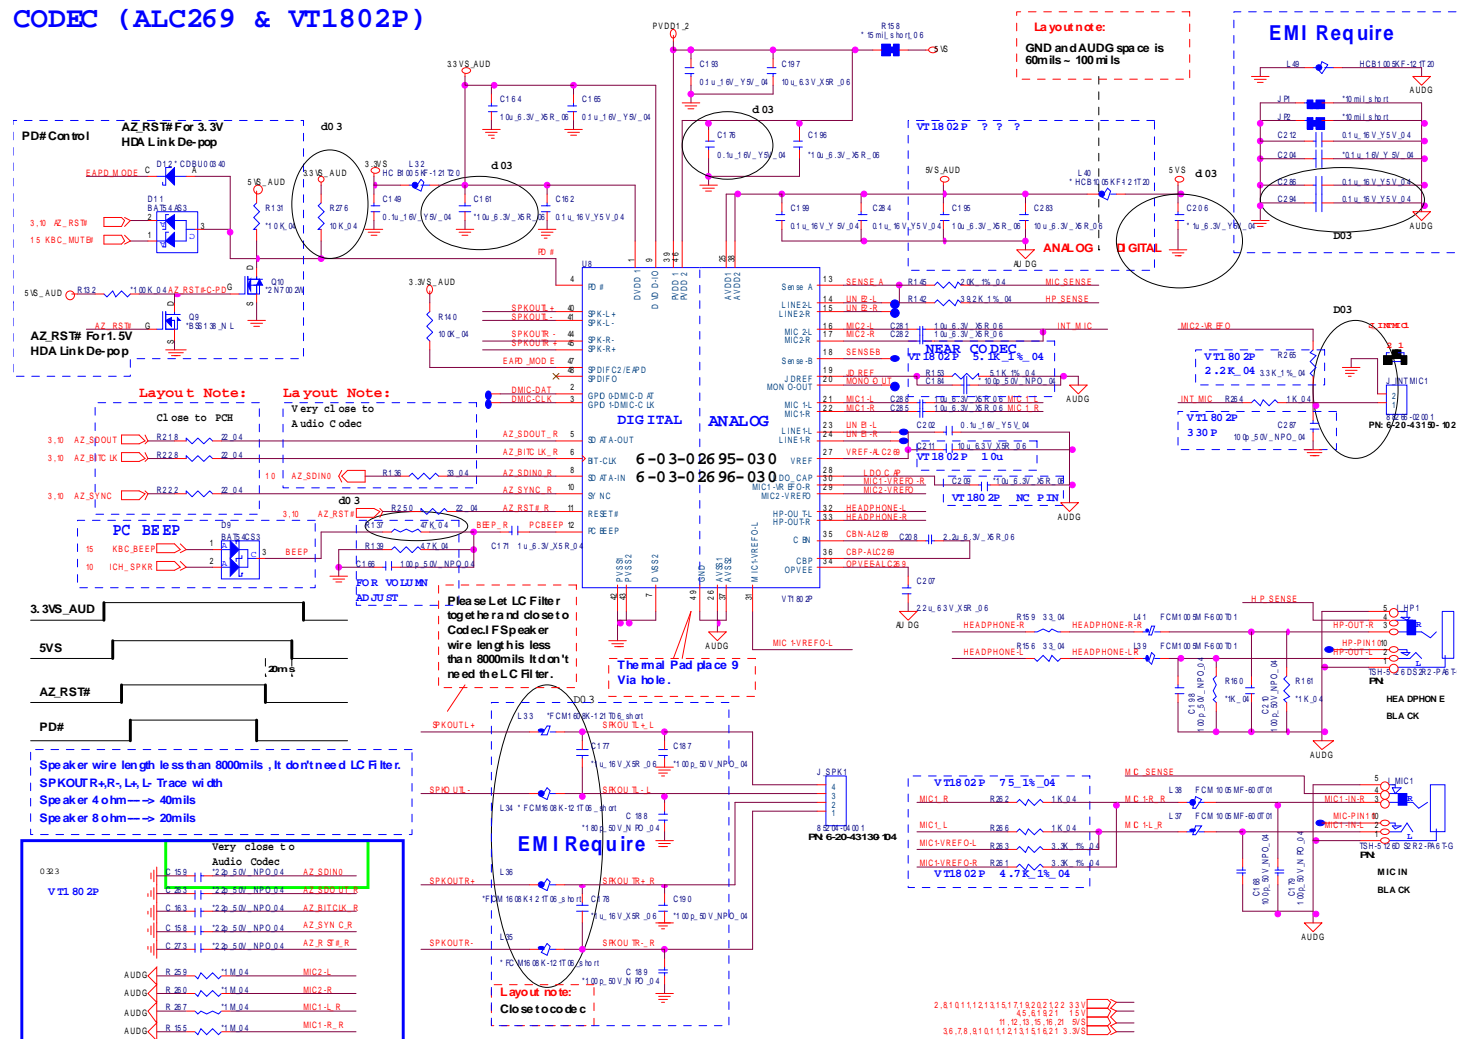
CODEC (ALC269 & VT1802P)

PVDD1_2
R158
*15mil_short_06
5VS

Layout note:
GND and AUDG space is 60mils ~ 100mils

EMI Require
L49
HCB1005KF-121T20
AUDG
JP1
*10mil_short
JP2
*10mil_short
C212
0.1u_16V_Y5V_04
C204
*0.1u_16V_Y5V_04
C286
0.1u_16V_Y5V_04
C294
0.1u_16V_Y5V_04
AUDG
D03

3.3VS_AUD
C164
10u_6.3V_X5R_06
C165
0.1u_16V_Y5V_04
C193
0.1u_16V_Y5V_04
C197
10u_6.3V_X5R_06
d03
C176
0.1u_16V_Y5V_04
C196
*10u_6.3V_X5R_06

PD# Control
AZ_RST# For 3.3V HDA Link De-pop
d03
EAPD_MODE
D12 *CDBU0340
5VS_AUD
3.3VS_AUD
3.3VS
L32
HCB1005KF-121T20
d03
D11
BAT54AS3
3,10 AZ_RST#
15 KBC_MUTE#
R131
*10K_04
R276
10K_04
C149
0.1u_16V_Y5V_04
C161
*10u_6.3V_X5R_06
C162
0.1u_16V_Y5V_04
PD#
5VS_AUD
R132
*100K_04
AZ_RST#-PD
Q10
*2N7002W
AZ_RST#
Q9
*BSS138_NL
AZ_RST# For 1.5V HDA Link De-pop

VT1802P ? ? ?
5VS_AUD
L40
*HCB1005KF-121T20
5VS
d03
C199
0.1u_16V_Y5V_04
C284
0.1u_16V_Y5V_04
C195
10u_6.3V_X5R_06
C283
10u_6.3V_X5R_06
C206
*1u_6.3V_Y5V_04
AUDG
ANALOG
DIGITAL

3.3VS_AUD
R140
10K_04
U8
PD#
SPKOUT+
SPKOUT-
SPKOUTR-
SPKOUTR+
EAPD_MODE
SPK-L+
SPK-L-
SPK-R-
SPK-R+
SPDIFC2/EAPD
SPDIFO
DMIC-DAT
DMIC-CLK
GPIO0-DMIC-DAT
GPIO1-DMIC-CLK
DIGITAL
ANALOG
DVDD1
DVDD-IO
PVDD1
PVDD2
AVDD1
AVDD2
AZ_SDOUT_R
AZ_BITCLK_R
AZ_SDIN0_R
AZ_SYNC_R
AZ_RST#
PCBEEP
SDATA-OUT
BIT-CLK
SDATA-IN
SYNC
RESET#
PCBEEP
6-03-02695-030
6-03-02696-030
Sense A
LINE2-L
LINE2-R
MIC2-L
MIC2-R
Sense B
JDREF
MONO-OUT
MIC1-L
MIC1-R
LINE1-L
LINE1-R
VREF
LDO-CAP
MIC1-VREFO-R
MIC2-VREFO
HP-OUT-L
HP-OUT-R
CBN
CBP
CPVEE
MIC1-VREFO-L
PVSS1
PVSS2
DVSS2
GND
AVSS1
AVSS2
VT1802P
SENSE_A
R145
20K_1%_04
MIC_SENSE
LINE2-L
LINE2-R
R142
39.2K_1%_04
HP_SENSE
MIC2-L
MIC2-R
C281
C282
10u_6.3V_X5R_06
INT_MIC
NEAR CODEC
SENSEB
VT1802P 5.1K_1%_04
JDREF
MONO_OUT
R153
C184
5.1K_1%_04
100p_50V_NPO_04
AUDG
MIC1-L
MIC1-R
C286
C285
10u_6.3V_X5R_06
MIC1-L
MIC1-R
LINE1-L
LINE1-R
C202
0.1u_16V_Y5V_04
C211
VREF-ALC269
10u_6.3V_X5R_06
VT1802P 10u
LDOCAP
MIC1-VREFO-R
MIC2-VREFO
C209
*10u_6.3V_X5R_06
VT1802P NC PIN
AUDG
HEADPHONE-L
HEADPHONE-R
CBN-ALC269
C208
2.2u_6.3V_X5R_06
CBP-ALC269
OPVEEALC269
C207
2.2u_6.3V_X5R_06
AUDG
MIC1-VREFO-L

MIC2-VREFO
INTMIC1
D03
VT1802P
R265
2.2K_04
3.3K_1%_04
INT_MIC
R264
1K_04
VT1802P
330P
C287
100p_50V_NPO_04
PN: 6-20-43150-102

Layout Note:
Close to PCH
3,10 AZ_SDOUT
R218
22_04
3,10 AZ_BITCLK
R228
22_04
3,10 AZ_SYNC
R222
22_04
Layout Note:
Very close to Audio Codec
10 AZ_SDIN0
R136
33_04
d03
3,10 AZ_RST#
R250
22_04
R137
47K_04
BEEP_R
R139
47K_04
C166
100p_50V_NPO_04
C171
1u_6.3V_X5R_04
FOR VOLUMN ADJUST
PC BEEP
D9
BAT54CS3
15 KBC_BEEP
10 ICH_SPKR
BEEP

3.3VS_AUD
5VS
20ms
AZ_RST#
PD#

Please Let LC Filter together and close to Codec.If Speaker wire length is less than 8000mils It don't need the LC Filter.
Thermal Pad place 9 Via hole.

Speaker wire length less than 8000mils , It don't need LC Filter.
SPKOUTR+,R-, L+, L- Trace width
Speaker 4 ohm---> 40mils
Speaker 8 ohm---> 20mils

D03
SPKOUTL+
L33
*FCM1608K-121T06_short
SPKOUTL+L
C177
*1u_16V_X5R_06
C187
*100p_50V_NPO_04
SPKOUTL-
SPKOUTL-L
L34
*FCM1608K-121T06_short
C188
*100p_50V_NPO_04
J_SPK1
PN 6-20-43130-104
EMI Require
SPKOUTR+
L36
*FCM1608K-121T06_short
SPKOUTR+R
C178
*1u_16V_X5R_06
C190
*100p_50V_NPO_04
SPKOUTR-
L35
*FCM1608K-121T06_short
SPKOUTR-R
C189
*100p_50V_NPO_04
Layout note:
Close to codec

Very close to Audio Codec
0323
VT1802P
C159
*22p_50V_NPO_04
AZ_SDIN0
C160
*22p_50V_NPO_04
AZ_SDOUT_R
C163
*22p_50V_NPO_04
AZ_BITCLK_R
C158
*22p_50V_NPO_04
AZ_SYNC_R
C273
*22p_50V_NPO_04
AZ_RST#_R
AUDG
R259
*1M_04
MIC2-L
AUDG
R260
*1M_04
MIC2-R
AUDG
R257
*1M_04
MIC1-L_R
AUDG
R155
*1M_04
MIC1-R_R

HP_SENSE
HEADPHONE-R
R159
33_04
L41
FCM1005MF-600T01
HEADPHONE-R-R
HP-OUT-R
HEADPHONE-L
R156
33_04
L39
FCM1005MF-600T01
HEADPHONE-L-R
HP-PIN1
HP-OUT-L
C198
100p_50V_NPO_04
R160
*1K_04
C210
100p_50V_NPO_04
R161
*1K_04
HP1
TSH-SE12606S2R2-PA6T-F
PN
HEADPHONE
BLACK
AUDG

VT1802P 75_1%_04
MIC_SENSE
MIC1_R
R262
1K_04
MIC1-R_R
L38
FCM1005MF-600T01
MIC1-IN-R
MIC1_L
R266
1K_04
MIC1-L_R
L37
FCM1005MF-600T01
MIC-PIN1
MIC1-IN-L
MIC1-VREFO-L
R263
3.3K_1%_04
MIC1-VREFO-R
R261
3.3K_1%_04
VT1802P 4.7K_1%_04
C168
100p_50V_NPO_04
C179
100p_50V_NPO_04
MIC1
TSH-SE12606S2R2-PA6T-F
PN
MIC IN
BLACK
AUDG

2,8,10,11,12,13,15,17,19,20,21,22 3.3V
4,5,6,19,21 1.5V
11,12,13,15,16,21 5VS
3,6,7,8,9,10,11,12,13,15,16,21 3.3VS